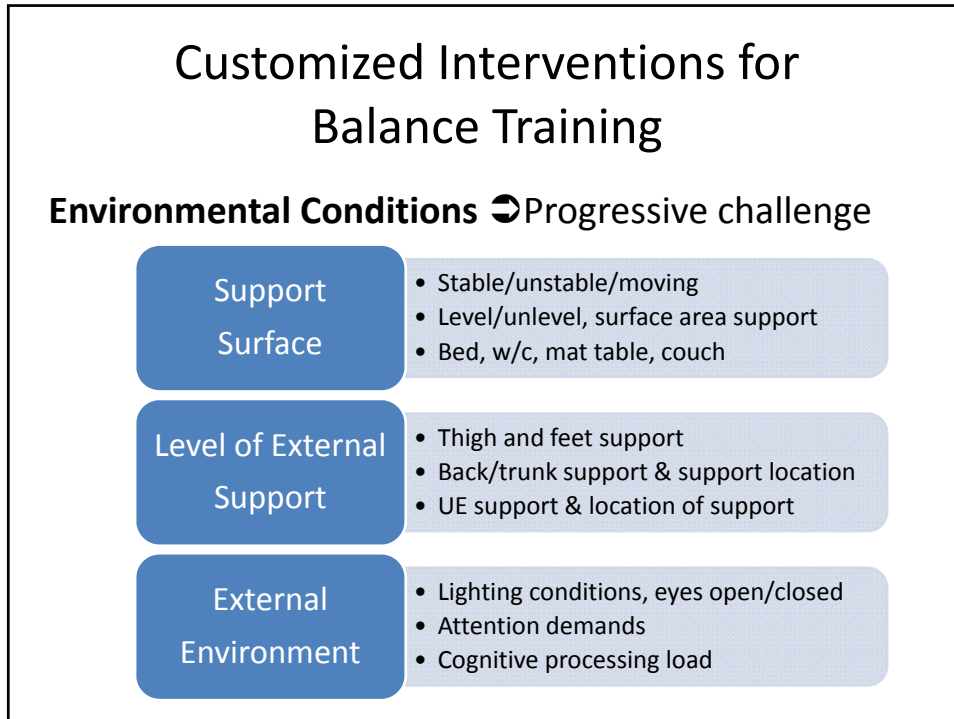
Customized Interventions for Balance Training

**Environmental Conditions** ➲Progressive challenge

Support Surface
- Stable/unstable/moving
- Level/unlevel, surface area support
- Bed, w/c, mat table, couch

Level of External Support
- Thigh and feet support
- Back/trunk support & support location
- UE support & location of support

External Environment
- Lighting conditions, eyes open/closed
- Attention demands
- Cognitive processing load